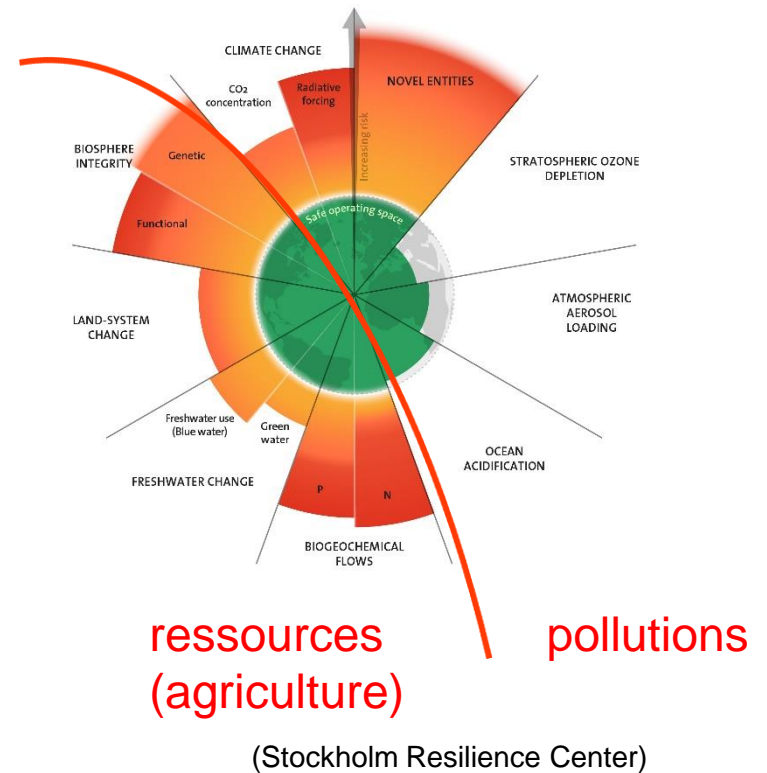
CLIMATE CHANGE

$CO_2$ concentration

Radiative forcing

NOVEL ENTITIES

Increasing risk

BIOSPHERE INTEGRITY

Genetic

Functional

STRATOSPHERIC OZONE DEPLETION

Safe operating space

LAND-SYSTEM CHANGE

ATMOSPHERIC AEROSOL LOADING

Freshwater use (Blue water)

Green water

OCEAN ACIDIFICATION

FRESHWATER CHANGE

P

N

BIOGEOCHEMICAL FLOWS

ressources (agriculture)

pollutions

(Stockholm Resilience Center)